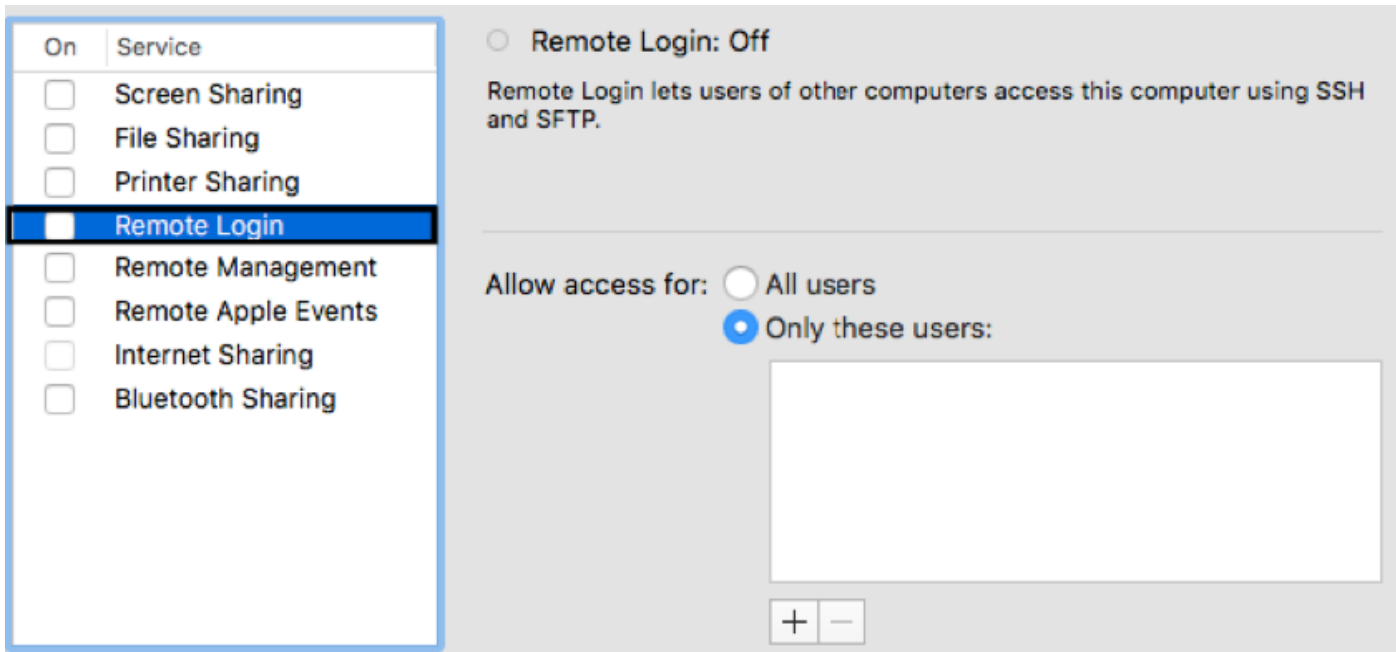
| On | Service |
|---|---|
| | Screen Sharing |
| | File Sharing |
| | Printer Sharing |
| | Remote Login |
| | Remote Management |
| | Remote Apple Events |
| | Internet Sharing |
| | Bluetooth Sharing |

Remote Login: Off

Remote Login lets users of other computers access this computer using SSH and SFTP.

Allow access for: All users

Only these users:

+ −